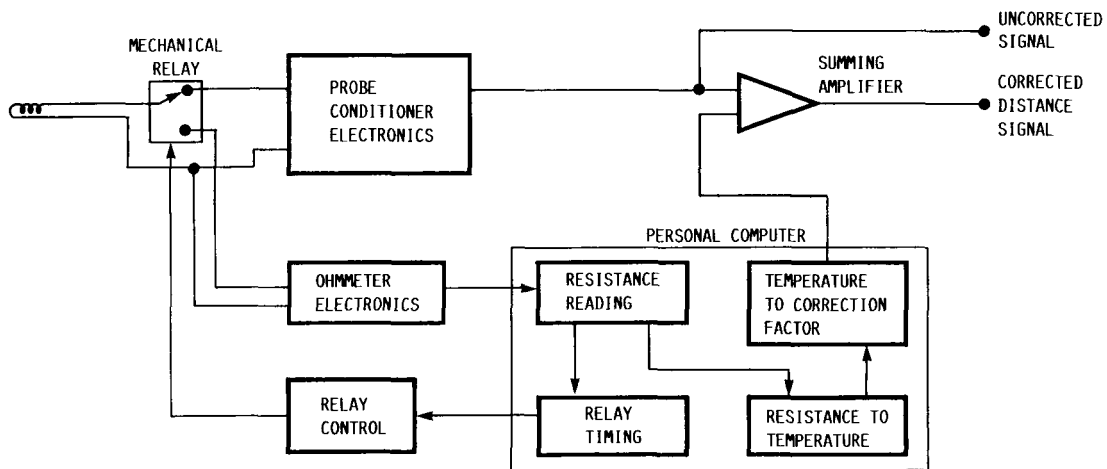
MECHANICAL RELAY

PROBE CONDITIONER ELECTRONICS

UNCORRECTED SIGNAL

SUMMING AMPLIFIER

CORRECTED DISTANCE SIGNAL

PERSONAL COMPUTER

OHMMETER ELECTRONICS

RESISTANCE READING

TEMPERATURE TO CORRECTION FACTOR

RELAY CONTROL

RELAY TIMING

RESISTANCE TO TEMPERATURE